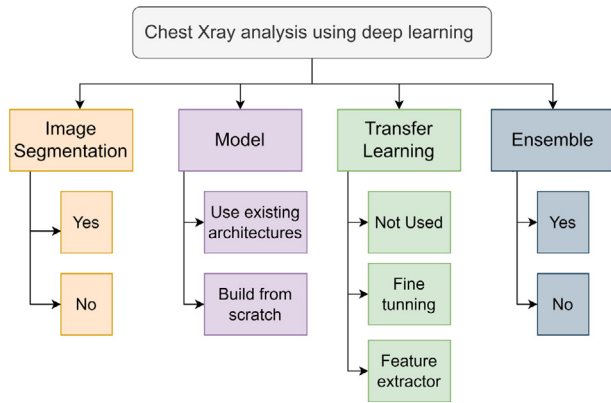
Chest Xray analysis using deep learning

Image Segmentation

Yes

No

Model

Use existing architectures

Build from scratch

Transfer Learning

Not Used

Fine tunning

Feature extractor

Ensemble

Yes

No